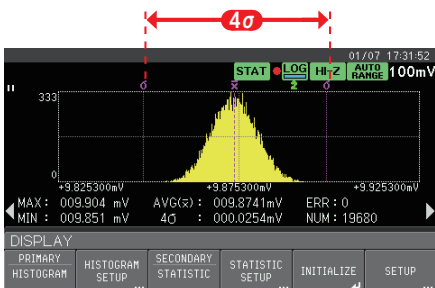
4σ

01/07 17:31:52

STAT LOG 2 Hi-Z AUTO RANGE 100mV

333

σ x σ

+9.825300mV +9.875300mV +9.925300mV

MAX : 009.904 mV AVG($\bar{x}$) : 009.8741mV ERR : 0
MIN : 009.851 mV 4σ : 000.0254mV NUM : 19680

DISPLAY

PRIMARY HISTOGRAM | HISTOGRAM SETUP | SECONDARY STATISTIC | STATISTIC SETUP | INITIALIZE | SETUP